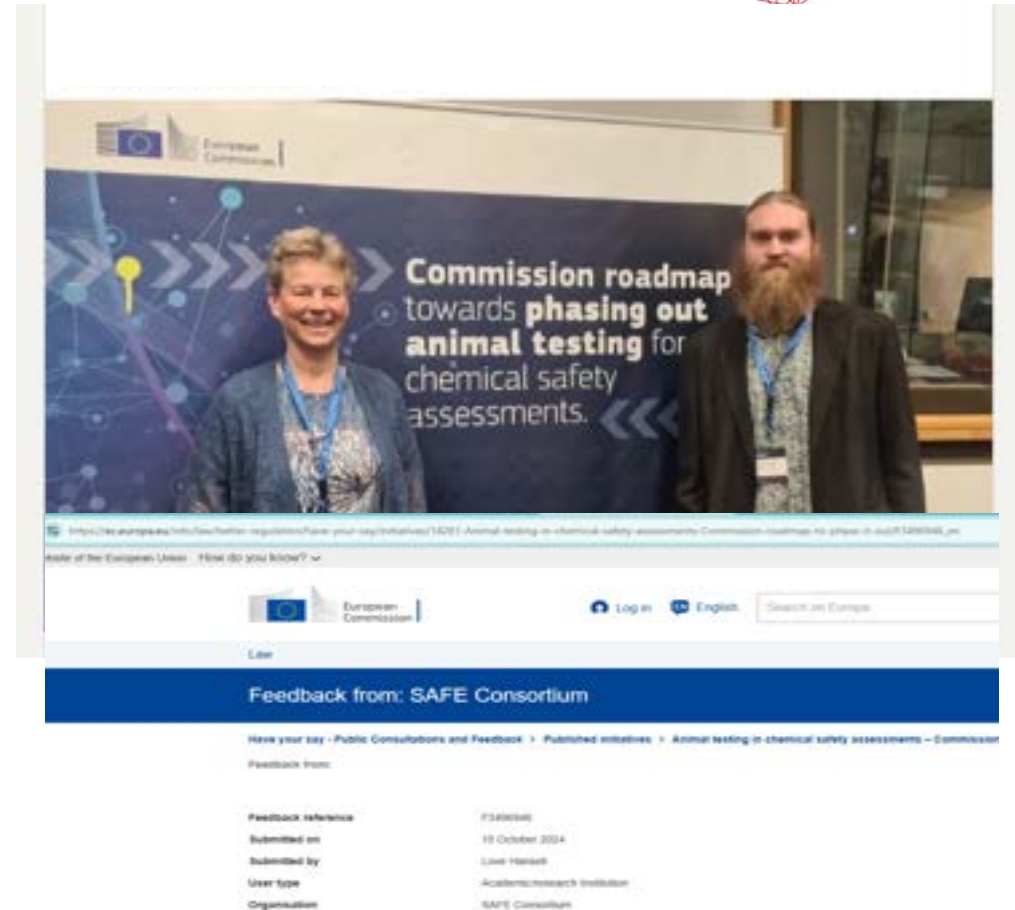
European Commission

Commission roadmap towards phasing out animal testing for chemical safety assessments.

https://ec.europa.eu/info/law/better-regulation/have-your-say/initiatives/14261-Animal-testing-in-chemical-safety-assessments-Commission-roadmap-to-phase-it-out/F3496946_en

Made of the European Union How do you know?

European Commission

Log in EN English Search on Europa

Law

Feedback from: SAFE Consortium

Have your say - Public Consultations and Feedback > Published initiatives > Animal testing in chemical safety assessments – Commission

Feedback from

| | |
|---|---|
| Feedback reference | F3496946 |
| Submitted on | 15 October 2024 |
| Submitted by | Love Hansell |
| User type | Academic/research Institution |
| Organisation | SAFE Consortium |